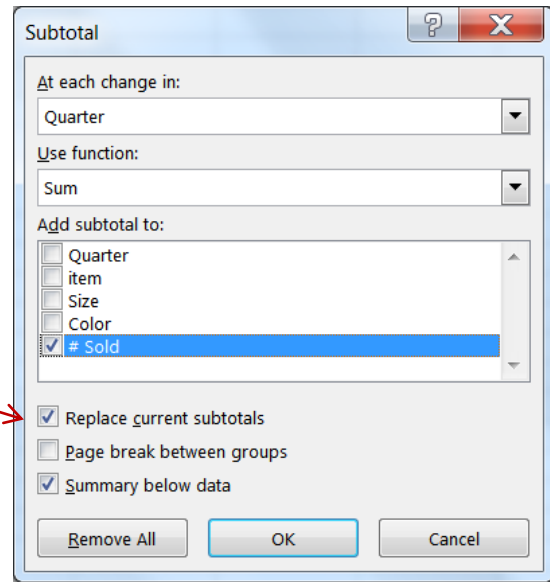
Subtotal

?

X

At each change in:

Quarter

Use function:

Sum

Add subtotal to:

Quarter
item
Size
Color
# Sold

Replace current subtotals

Page break between groups

Summary below data

Remove All

OK

Cancel